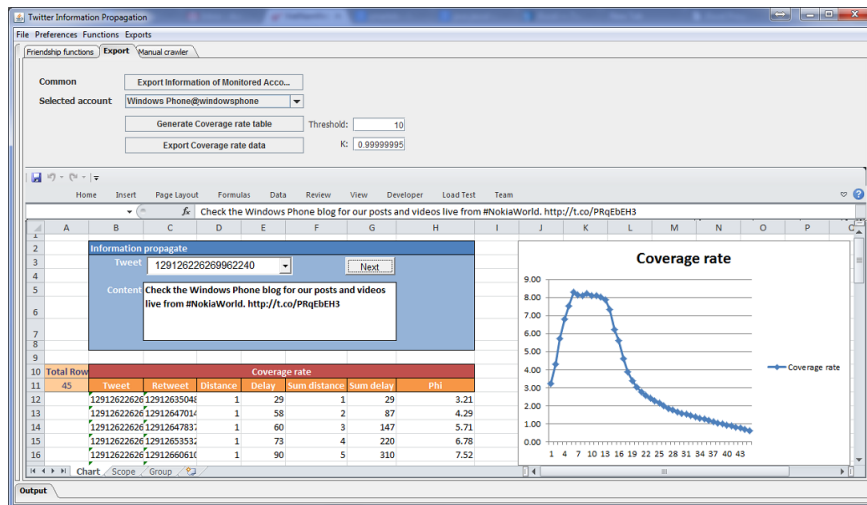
Twitter Information Propagation

File Preferences Functions Exports

Friendship functions Export Manual crawler

Common Export Information of Monitored Acco...

Selected account Windows Phone@windowsphone

Generate Coverage rate table Threshold: 10

Export Coverage rate data K: 0.99999995

Home Insert Page Layout Formulas Data Review View Developer Load Test Team

$f_x$ Check the Windows Phone blog for our posts and videos live from #NokiaWorld. http://t.co/PRqEbEH3

| | A | B | C | D | E | F | G | H | I |
|---|---|---|---|---|---|---|---|---|---|
| 2 | | Information propagate | | | | | | | |
| 3 | | Tweet | 129126226269962240 | | | Next | | | |
| 5 | | Content | Check the Windows Phone blog for our posts and videos live from #NokiaWorld. http://t.co/PRqEbEH3 | | | | | | |
| 10 | Total Row | Coverage rate | | | | | | | |
| 11 | 45 | Tweet | Retweet | Distance | Delay | Sum distance | Sum delay | Phi | |
| 12 | | 12912622626 | 12912635048 | 1 | 29 | 1 | 29 | 3.21 | |
| 13 | | 12912622626 | 12912647014 | 1 | 58 | 2 | 87 | 4.29 | |
| 14 | | 12912622626 | 12912647837 | 1 | 60 | 3 | 147 | 5.71 | |
| 15 | | 12912622626 | 12912653532 | 1 | 73 | 4 | 220 | 6.78 | |
| 16 | | 12912622626 | 12912660610 | 1 | 90 | 5 | 310 | 7.52 | |

Coverage rate

9.00
8.00
7.00
6.00
5.00
4.00
3.00
2.00
1.00
0.00

1 4 7 10 13 16 19 22 25 28 31 34 37 40 43

Coverage rate

Chart Scope Group

Output